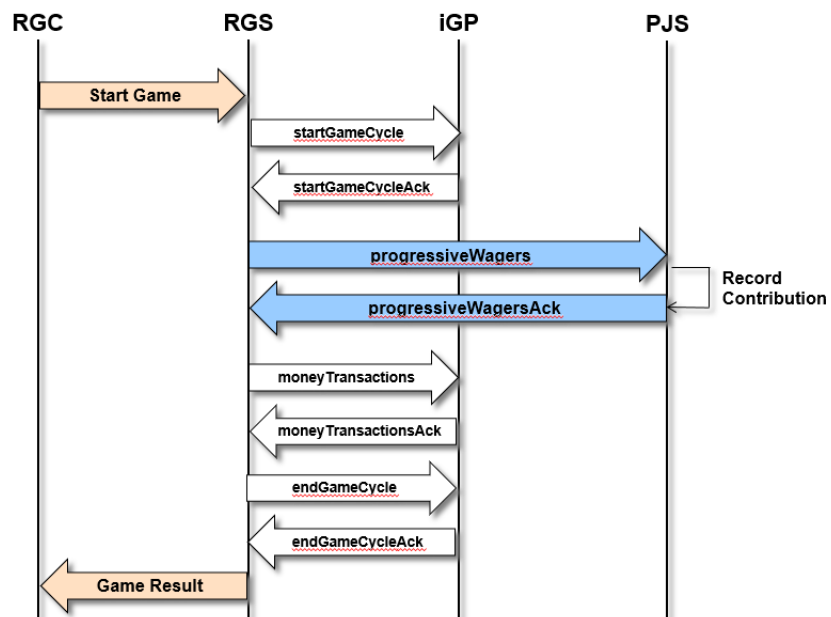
RGC RGS iGP PJS

Start Game

startGameCycle

startGameCycleAck

progressiveWagers

Record Contribution

progressiveWagersAck

moneyTransactions

moneyTransactionsAck

endGameCycle

endGameCycleAck

Game Result